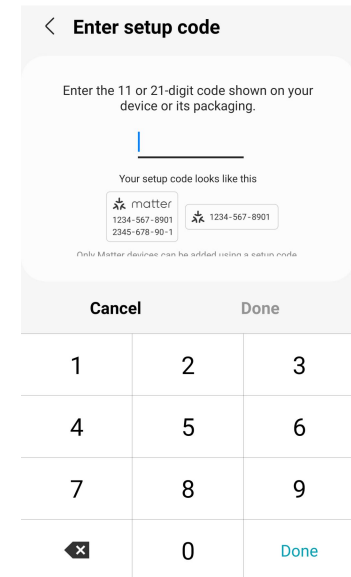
< Enter setup code

Enter the 11 or 21-digit code shown on your device or its packaging.

Your setup code looks like this

matter
1234-567-8901
2345-678-90-1

1234-567-8901

Only Matter devices can be added using a setup code

Cancel
Done

1
2
3
4
5
6
7
8
9
0
Done